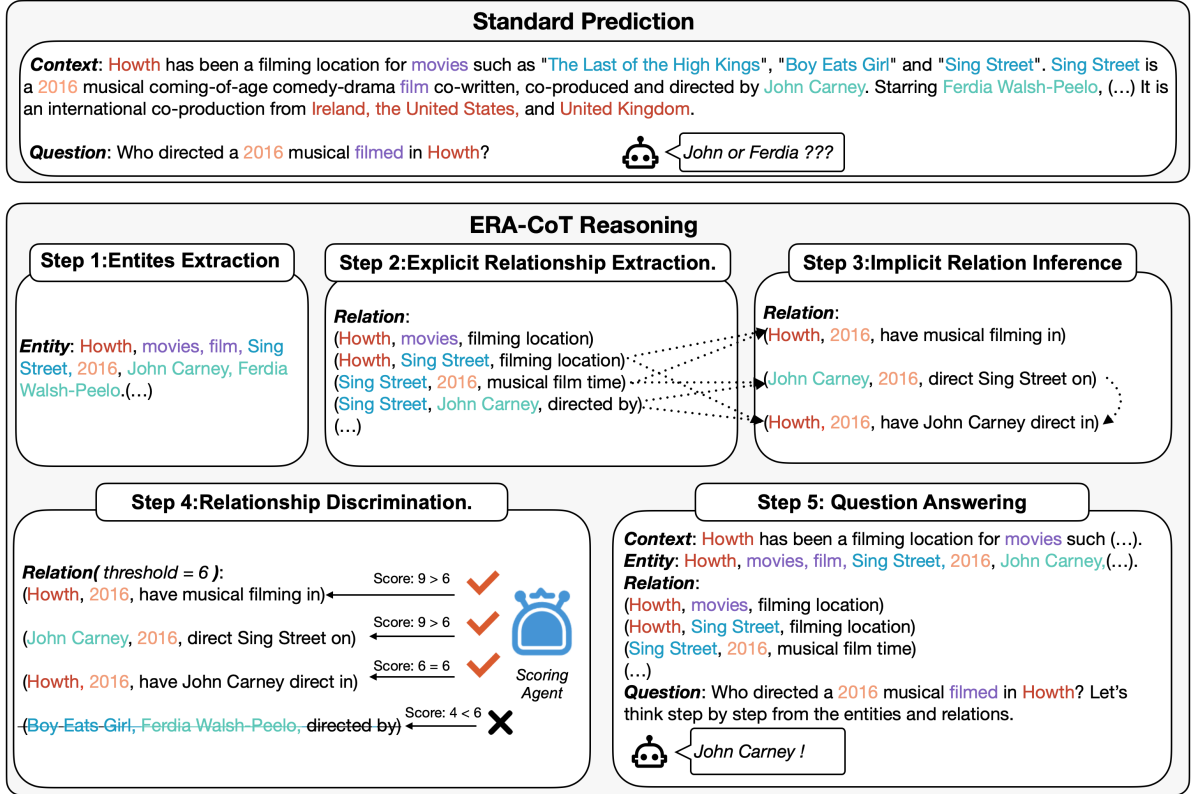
Standard Prediction

Context: Howth has been a filming location for movies such as "The Last of the High Kings", "Boy Eats Girl" and "Sing Street". Sing Street is a 2016 musical coming-of-age comedy-drama film co-written, co-produced and directed by John Carney. Starring Ferdia Walsh-Peelo, (…) It is an international co-production from Ireland, the United States, and United Kingdom.

Question: Who directed a 2016 musical filmed in Howth?

John or Ferdia ???

ERA-CoT Reasoning

Step 1:Entites Extraction

Entity: Howth, movies, film, Sing Street, 2016, John Carney, Ferdia Walsh-Peelo.(…)

Step 2:Explicit Relationship Extraction.

Relation:
(Howth, movies, filming location)
(Howth, Sing Street, filming location)
(Sing Street, 2016, musical film time)
(Sing Street, John Carney, directed by)
(…)

Step 3:Implicit Relation Inference

Relation:
(Howth, 2016, have musical filming in)
(John Carney, 2016, direct Sing Street on)
(Howth, 2016, have John Carney direct in)

Step 4:Relationship Discrimination.

Relation( threshold = 6 ):
(Howth, 2016, have musical filming in)
Score: 9 > 6
(John Carney, 2016, direct Sing Street on)
Score: 9 > 6
(Howth, 2016, have John Carney direct in)
Score: 6 = 6
(Boy-Eats-Girl, Ferdia Walsh-Peelo, directed by)
Score: 4 < 6

Scoring Agent

Step 5: Question Answering

Context: Howth has been a filming location for movies such (…).
Entity: Howth, movies, film, Sing Street, 2016, John Carney,(…).
Relation:
(Howth, movies, filming location)
(Howth, Sing Street, filming location)
(Sing Street, 2016, musical film time)
(…)
Question: Who directed a 2016 musical filmed in Howth? Let's think step by step from the entities and relations.

John Carney !